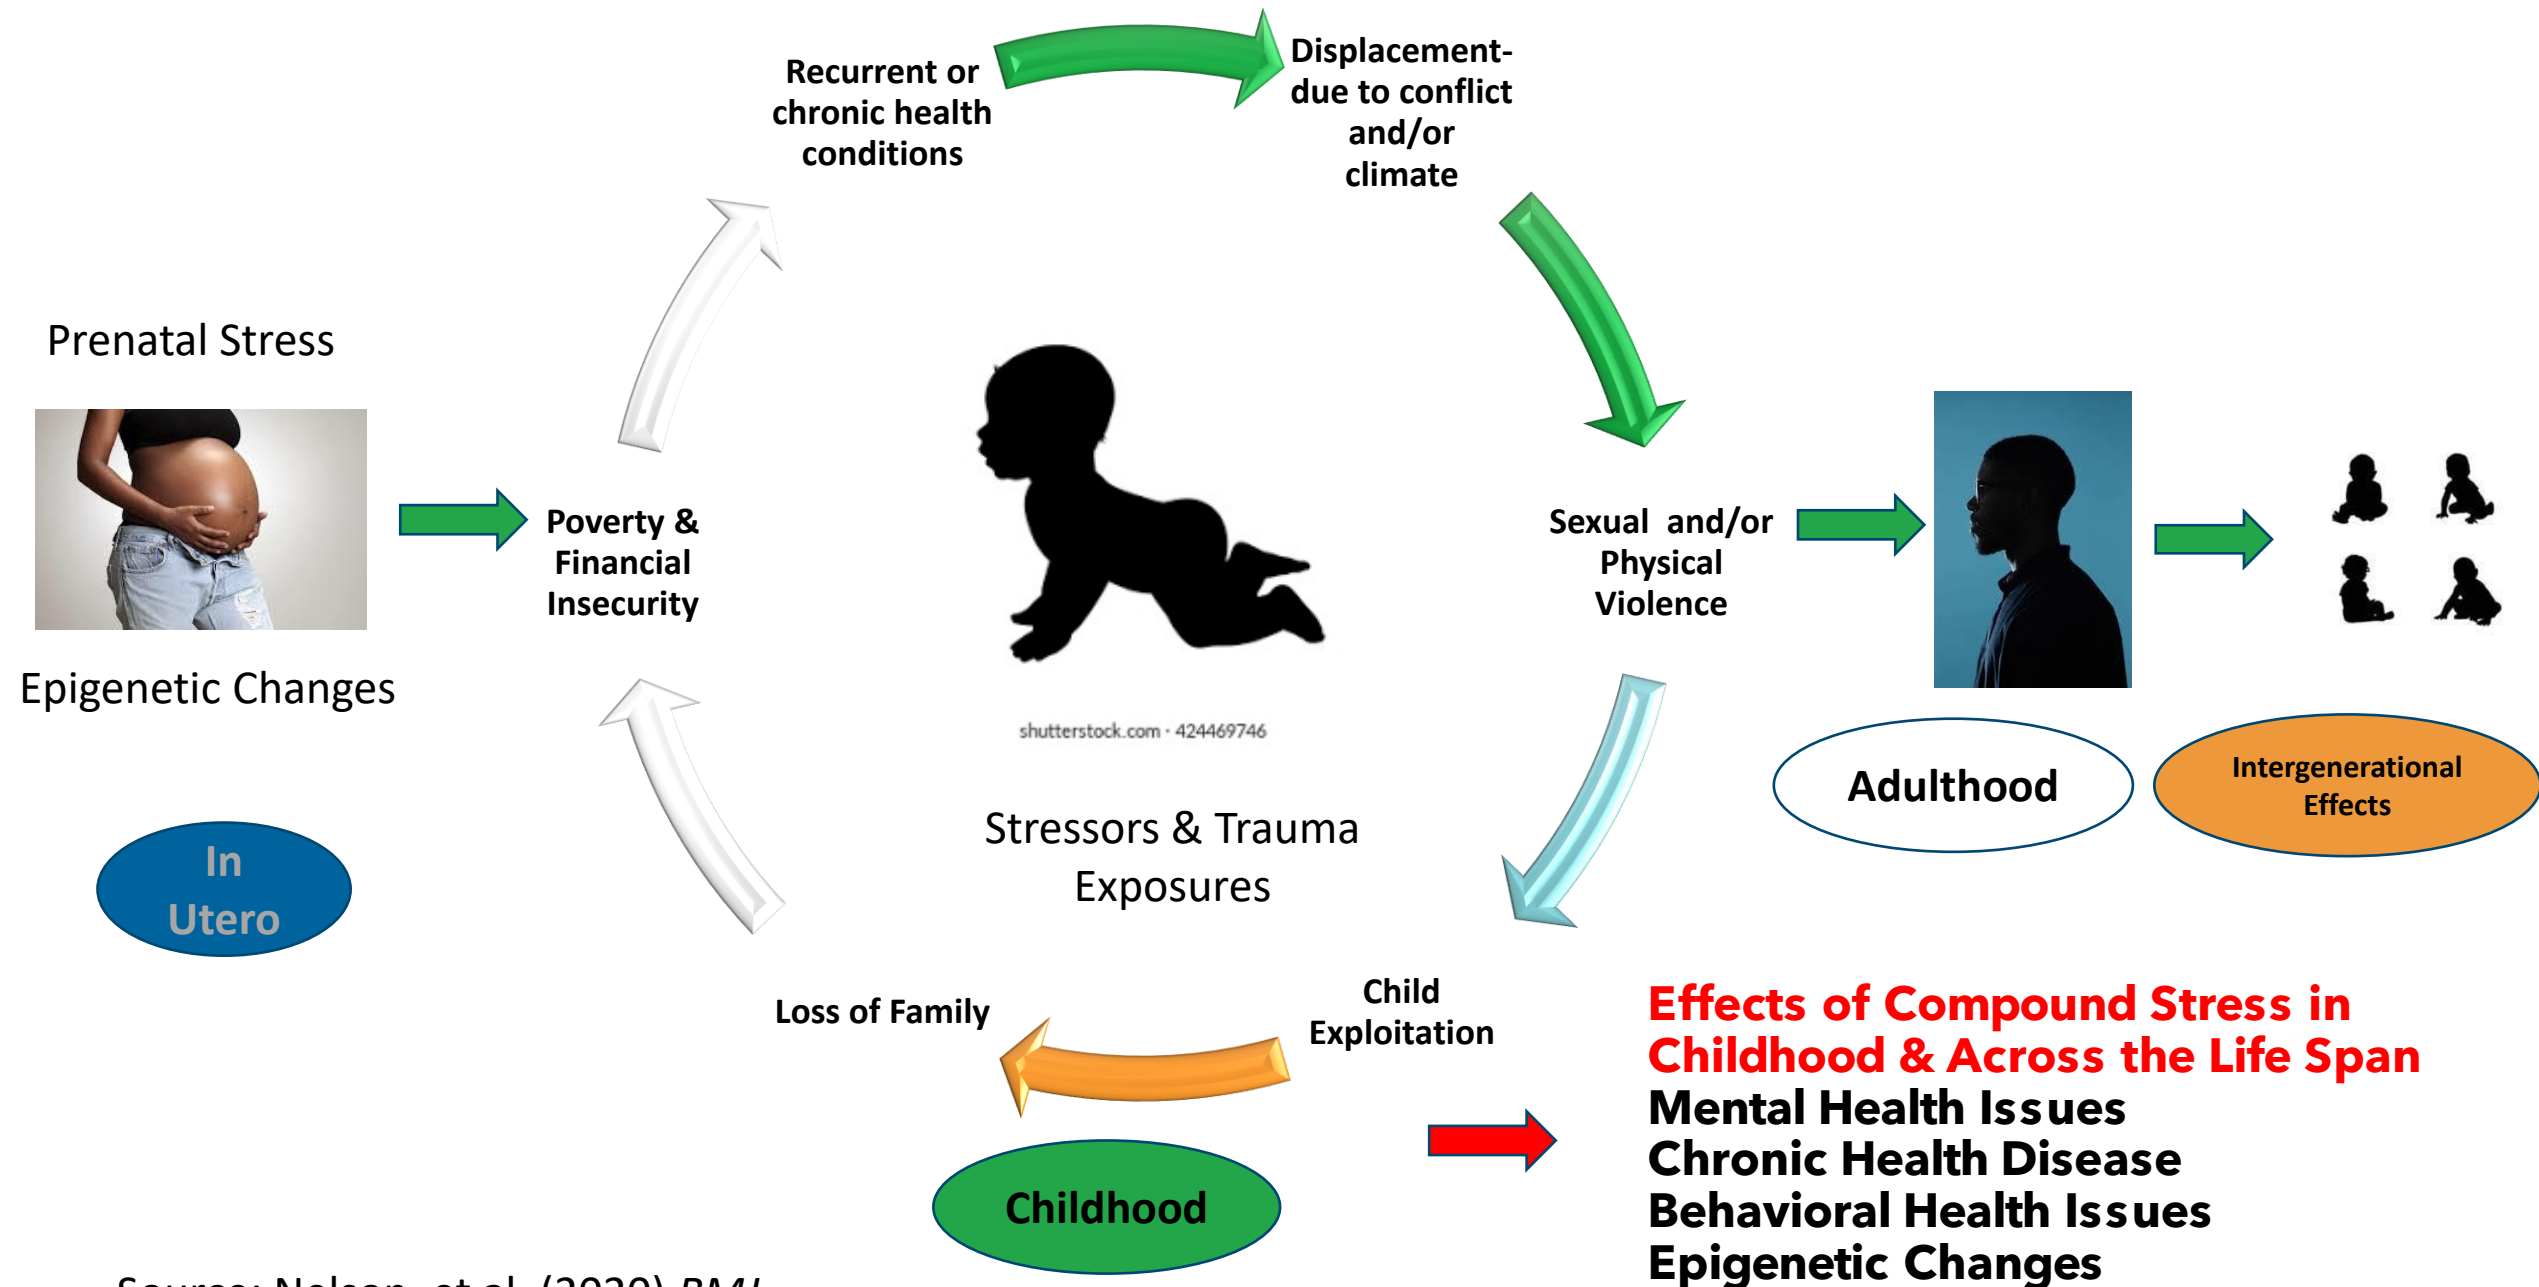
Prenatal Stress

Epigenetic Changes

In Utero

Recurrent or chronic health conditions

Displacement- due to conflict and/or climate

Poverty & Financial Insecurity

shutterstock.com · 424469746

Stressors & Trauma Exposures

Sexual and/or Physical Violence

Adulthood

Intergenerational Effects

Loss of Family

Child Exploitation

Childhood

Effects of Compound Stress in Childhood & Across the Life Span
Mental Health Issues
Chronic Health Disease
Behavioral Health Issues
Epigenetic Changes

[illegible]